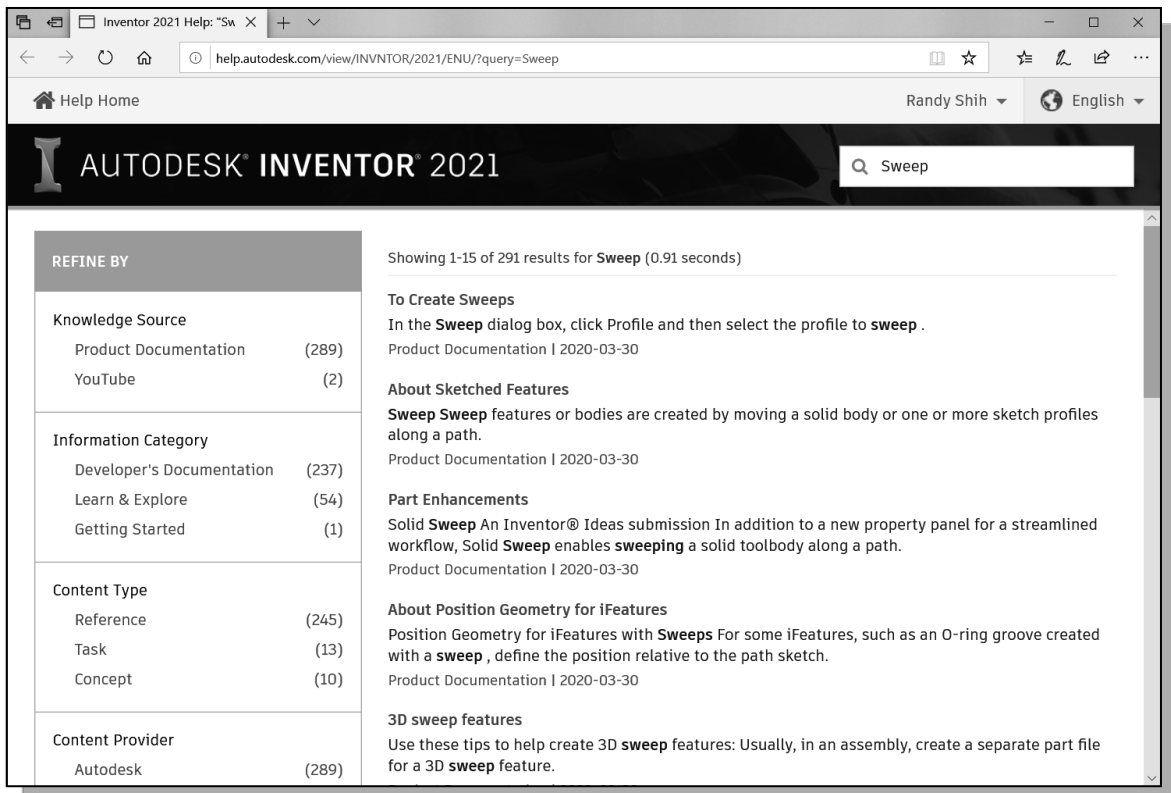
Inventor 2021 Help: "Sw ×

help.autodesk.com/view/INVNTOR/2021/ENU/?query=Sweep

Help Home

Randy Shih

English

AUTODESK® INVENTOR® 2021

Sweep

REFINE BY

Knowledge Source
Product Documentation (289)
YouTube (2)

Information Category
Developer's Documentation (237)
Learn & Explore (54)
Getting Started (1)

Content Type
Reference (245)
Task (13)
Concept (10)

Content Provider
Autodesk (289)

Showing 1-15 of 291 results for **Sweep** (0.91 seconds)

**To Create Sweeps**
In the **Sweep** dialog box, click Profile and then select the profile to **sweep** .
Product Documentation | 2020-03-30

**About Sketched Features**
**Sweep Sweep** features or bodies are created by moving a solid body or one or more sketch profiles along a path.
Product Documentation | 2020-03-30

**Part Enhancements**
Solid **Sweep** An Inventor® Ideas submission In addition to a new property panel for a streamlined workflow, Solid **Sweep** enables **sweeping** a solid toolbody along a path.
Product Documentation | 2020-03-30

**About Position Geometry for iFeatures**
Position Geometry for iFeatures with **Sweeps** For some iFeatures, such as an O-ring groove created with a **sweep** , define the position relative to the path sketch.
Product Documentation | 2020-03-30

**3D sweep features**
Use these tips to help create 3D **sweep** features: Usually, in an assembly, create a separate part file for a 3D **sweep** feature.
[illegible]